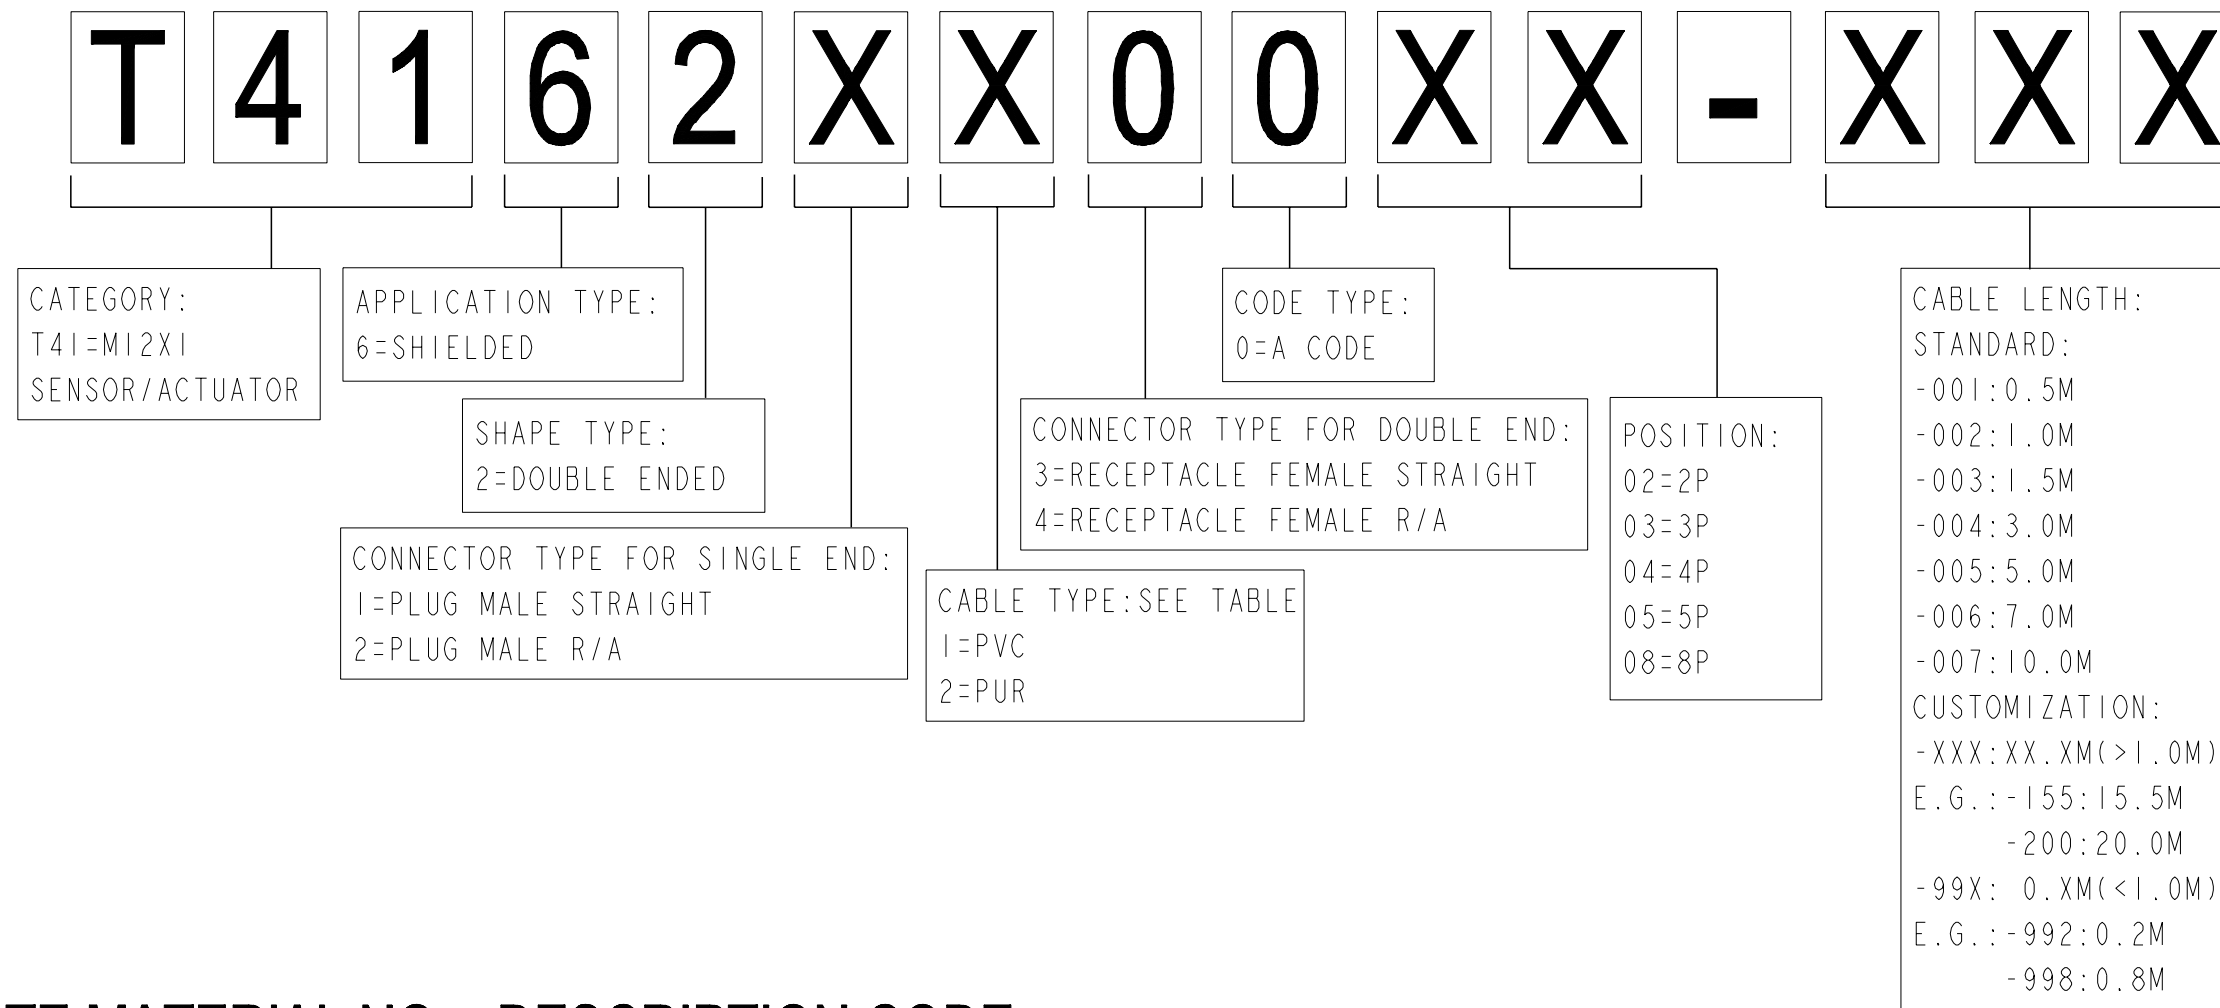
T 4 1 6 2 X X 0 0 X X - X X X

CATEGORY:
T41=M12X1
SENSOR/ACTUATOR

APPLICATION TYPE:
6=SHIELDED

SHAPE TYPE:
2=DOUBLE ENDED

CONNECTOR TYPE FOR SINGLE END:
1=PLUG MALE STRAIGHT
2=PLUG MALE R/A

CABLE TYPE:SEE TABLE
1=PVC
2=PUR

CONNECTOR TYPE FOR DOUBLE END:
3=RECEPTACLE FEMALE STRAIGHT
4=RECEPTACLE FEMALE R/A

CODE TYPE:
0=A CODE

POSITION:
02=2P
03=3P
04=4P
05=5P
08=8P

CABLE LENGTH:
STANDARD:
-001:0.5M
-002:1.0M
-003:1.5M
-004:3.0M
-005:5.0M
-006:7.0M
-007:10.0M
CUSTOMIZATION:
-XXX:XX.XM(>1.0M)
E.G.:-155:15.5M
-200:20.0M
-99X: 0.XM(<1.0M)
E.G.:-992:0.2M
-998:0.8M

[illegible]